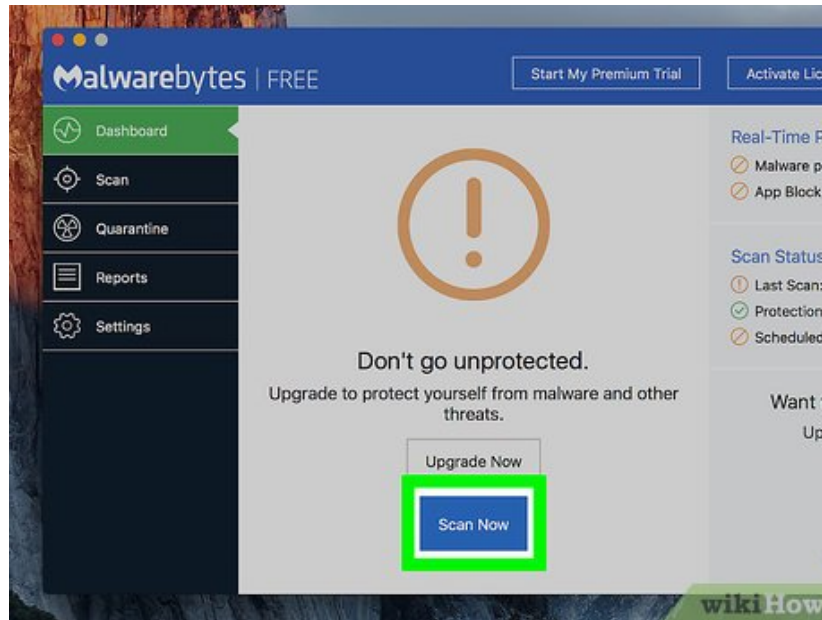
Malwarebytes | FREE

Start My Premium Trial

Activate Lic

Dashboard

Scan

Quarantine

Reports

Settings

Don't go unprotected.

Upgrade to protect yourself from malware and other threats.

Upgrade Now

Scan Now

Real-Time P

Malware p

App Block

Scan Status

Last Scan

Protection

Scheduled

Want

Up

wikiHow